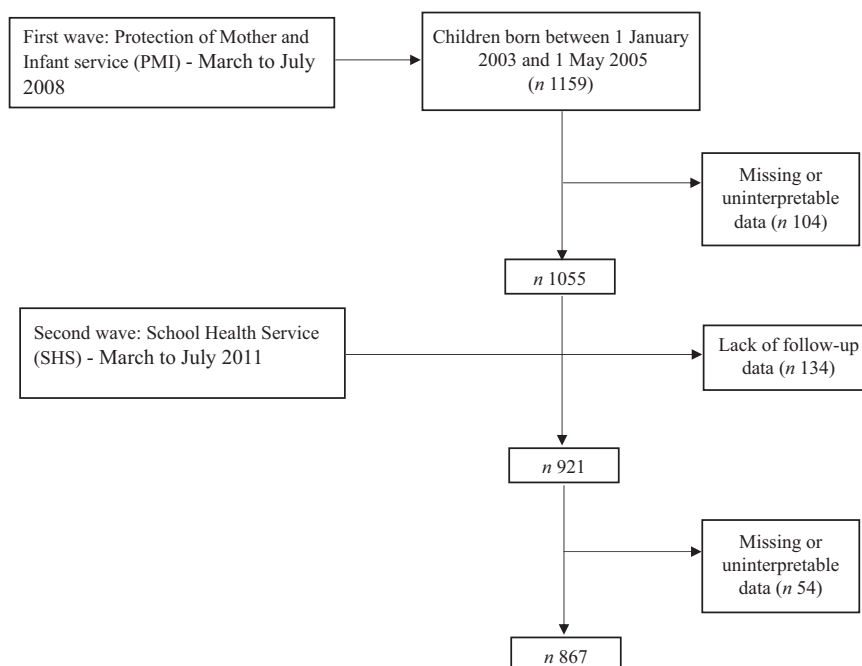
First wave: Protection of Mother and Infant service (PMI) - March to July 2008

Children born between 1 January 2003 and 1 May 2005 ($n$ 1159)

Missing or uninterpretable data ($n$ 104)

$n$ 1055

Second wave: School Health Service (SHS) - March to July 2011

Lack of follow-up data ($n$ 134)

$n$ 921

Missing or uninterpretable data ($n$ 54)

$n$ 867